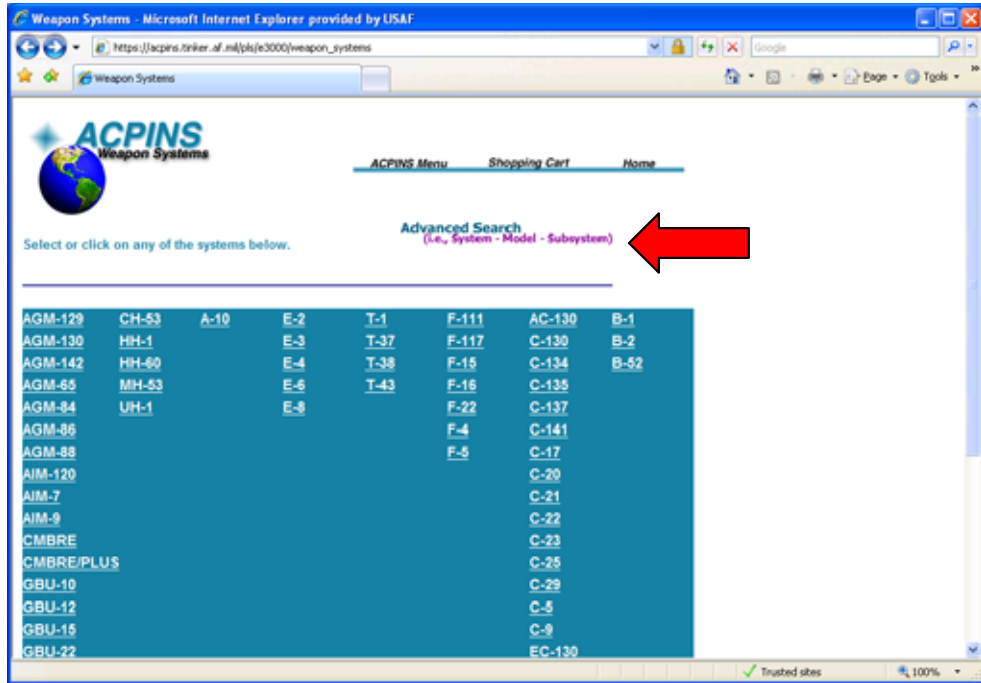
Weapon Systems - Microsoft Internet Explorer provided by USAF

https://acpins.tinker.af.mil/pls/e3000/weapon_systems

Google

Weapon Systems

Page Tools

ACPINS
Weapon Systems

ACPINS Menu Shopping Cart Home

Advanced Search
(i.e., System - Model - Subsystem)

Select or click on any of the systems below.

| AGM-129 | CH-53 | A-10 | E-2 | T-1 | F-111 | AC-130 | B-1 |
|---|---|---|---|---|---|---|---|
| AGM-130 | HH-1 | | E-3 | T-37 | F-117 | C-130 | B-2 |
| AGM-142 | HH-60 | | E-4 | T-38 | F-15 | C-134 | B-52 |
| AGM-65 | MH-53 | | E-6 | T-43 | F-16 | C-135 | |
| AGM-84 | UH-1 | | E-8 | | F-22 | C-137 | |
| AGM-86 | | | | | F-4 | C-141 | |
| AGM-88 | | | | | F-5 | C-17 | |
| AIM-120 | | | | | | C-20 | |
| AIM-7 | | | | | | C-21 | |
| AIM-9 | | | | | | C-22 | |
| CMBRE | | | | | | C-23 | |
| CMBRE/PLUS | | | | | | C-25 | |
| GBU-10 | | | | | | C-29 | |
| GBU-12 | | | | | | C-5 | |
| GBU-15 | | | | | | C-9 | |
| GBU-22 | | | | | | EC-130 | |

Trusted sites 100%